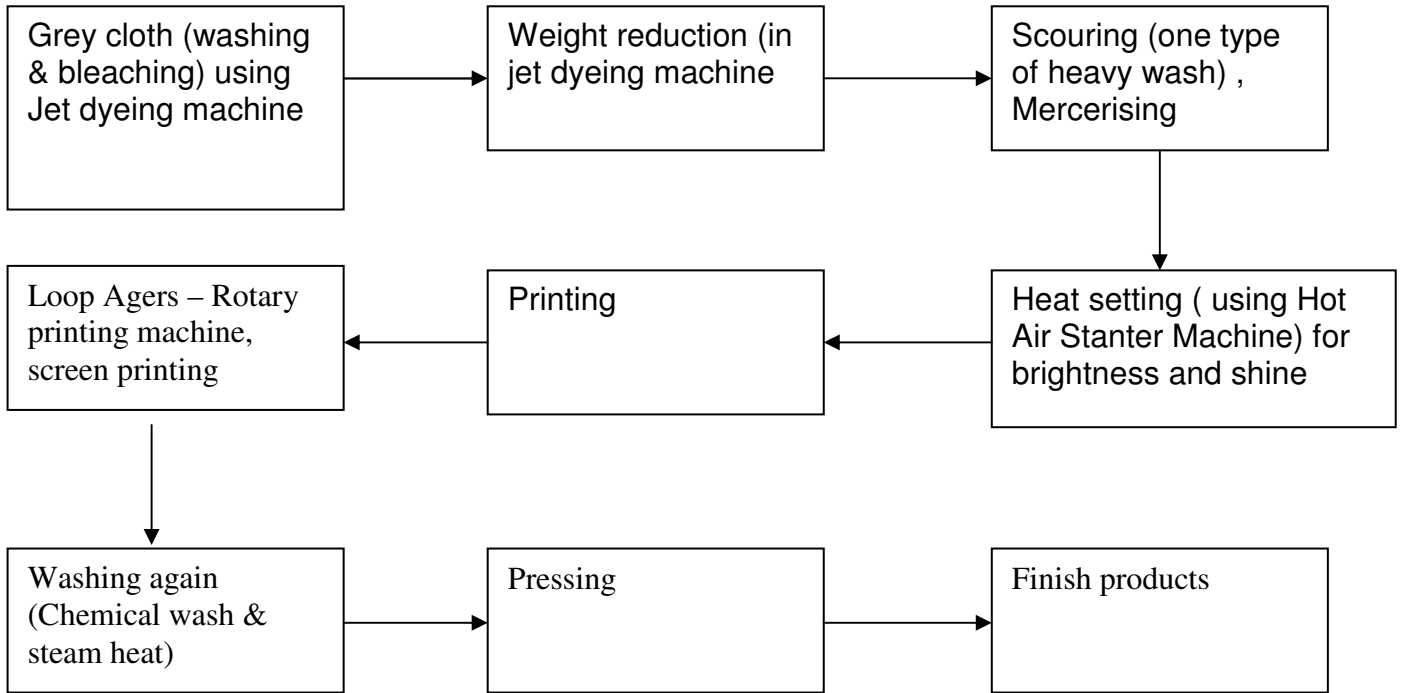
Grey cloth (washing & bleaching) using Jet dyeing machine

Weight reduction (in jet dyeing machine

Scouring (one type of heavy wash) , Mercerising

Heat setting ( using Hot Air Stanter Machine) for brightness and shine

Printing

Loop Agers – Rotary printing machine, screen printing

Washing again (Chemical wash & steam heat)

Pressing

Finish products